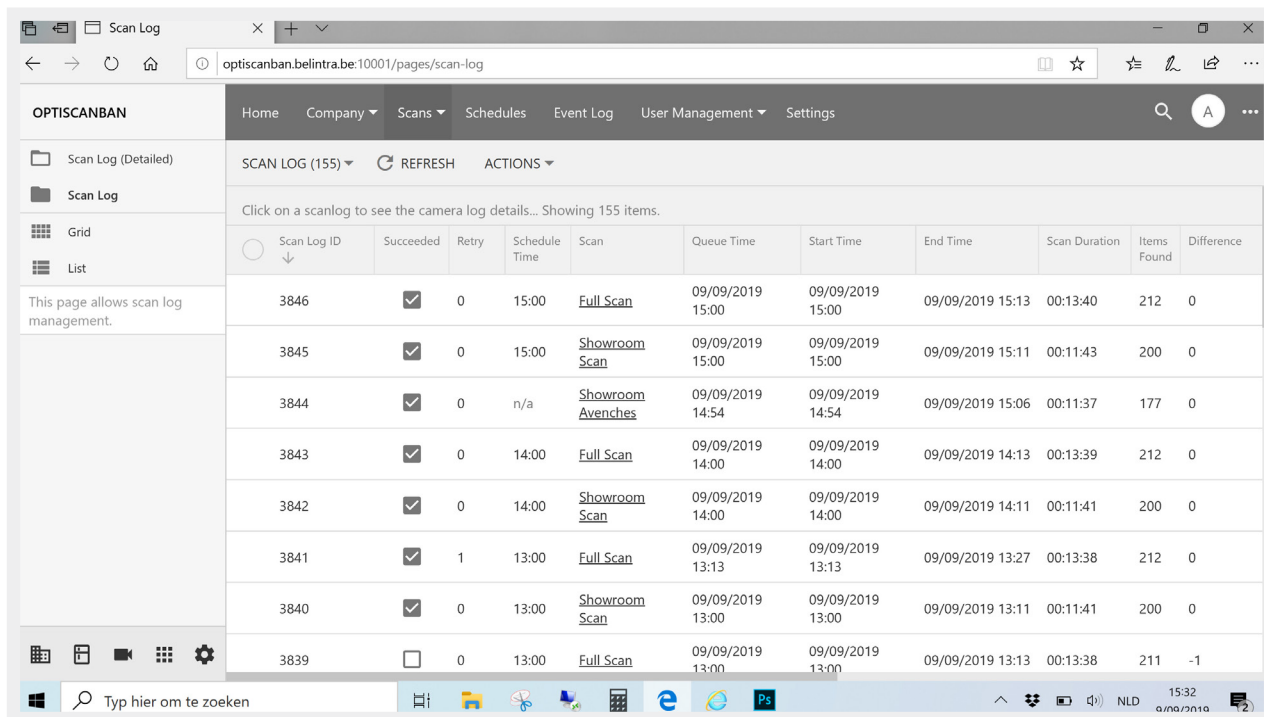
Scan Log

optiscanban.belintra.be:10001/pages/scan-log

OPTISCANBAN

Home Company ▾ Scans ▾ Schedules Event Log User Management ▾ Settings

A

Scan Log (Detailed)

Scan Log

Grid

List

This page allows scan log management.

SCAN LOG (155) ▾ REFRESH ACTIONS ▾

Click on a scanlog to see the camera log details... Showing 155 items.

| Scan Log ID ↓ | Succeeded | Retry | Schedule Time | Scan | Queue Time | Start Time | End Time | Scan Duration | Items Found | Difference |
|---|---|---|---|---|---|---|---|---|---|---|
| 3846 | ☑ | 0 | 15:00 | Full Scan | 09/09/2019 15:00 | 09/09/2019 15:00 | 09/09/2019 15:13 | 00:13:40 | 212 | 0 |
| 3845 | ☑ | 0 | 15:00 | Showroom Scan | 09/09/2019 15:00 | 09/09/2019 15:00 | 09/09/2019 15:11 | 00:11:43 | 200 | 0 |
| 3844 | ☑ | 0 | n/a | Showroom Avenches | 09/09/2019 14:54 | 09/09/2019 14:54 | 09/09/2019 15:06 | 00:11:37 | 177 | 0 |
| 3843 | ☑ | 0 | 14:00 | Full Scan | 09/09/2019 14:00 | 09/09/2019 14:00 | 09/09/2019 14:13 | 00:13:39 | 212 | 0 |
| 3842 | ☑ | 0 | 14:00 | Showroom Scan | 09/09/2019 14:00 | 09/09/2019 14:00 | 09/09/2019 14:11 | 00:11:41 | 200 | 0 |
| 3841 | ☑ | 1 | 13:00 | Full Scan | 09/09/2019 13:13 | 09/09/2019 13:13 | 09/09/2019 13:27 | 00:13:38 | 212 | 0 |
| 3840 | ☑ | 0 | 13:00 | Showroom Scan | 09/09/2019 13:00 | 09/09/2019 13:00 | 09/09/2019 13:11 | 00:11:41 | 200 | 0 |
| 3839 | ☐ | 0 | 13:00 | Full Scan | 09/09/2019 13:00 | 09/09/2019 13:00 | 09/09/2019 13:13 | 00:13:38 | 211 | -1 |

Typ hier om te zoeken

NLD 15:32 9/09/2019